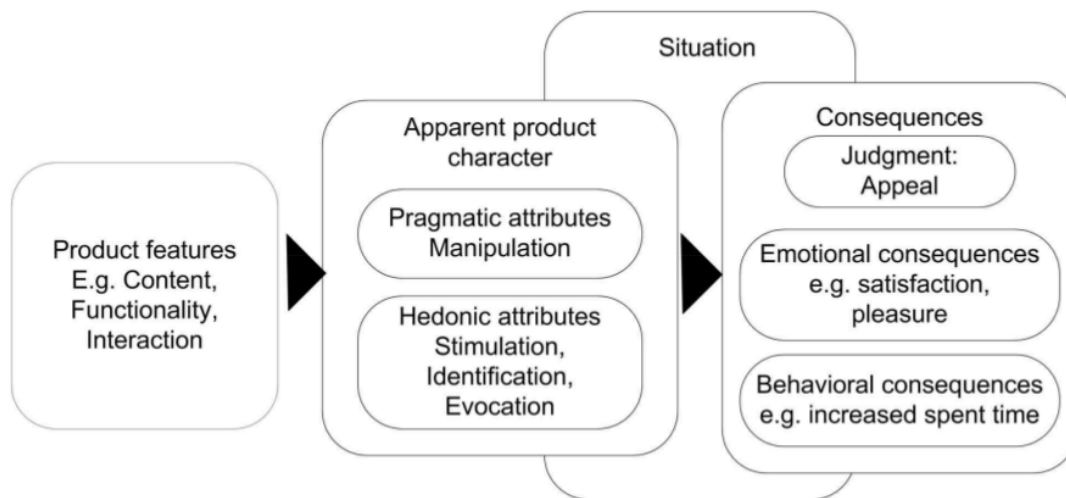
Situation

Product features
E.g. Content,
Functionality,
Interaction

Apparent product
character

Pragmatic attributes
Manipulation

Hedonic attributes
Stimulation,
Identification,
Evocation

Consequences

Judgment:
Appeal

Emotional consequences
e.g. satisfaction,
pleasure

Behavioral consequences
e.g. increased spent time